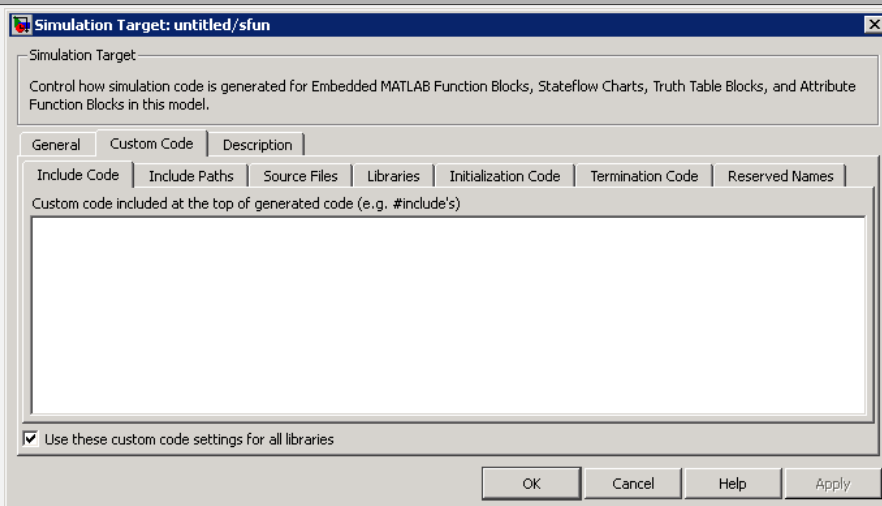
Simulation Target: untitled/sfun

Simulation Target

Control how simulation code is generated for Embedded MATLAB Function Blocks, Stateflow Charts, Truth Table Blocks, and Attribute Function Blocks in this model.

General | Custom Code | Description

Include Code | Include Paths | Source Files | Libraries | Initialization Code | Termination Code | Reserved Names

Custom code included at the top of generated code (e.g. #include's)

Use these custom code settings for all libraries

OK | Cancel | Help | Apply